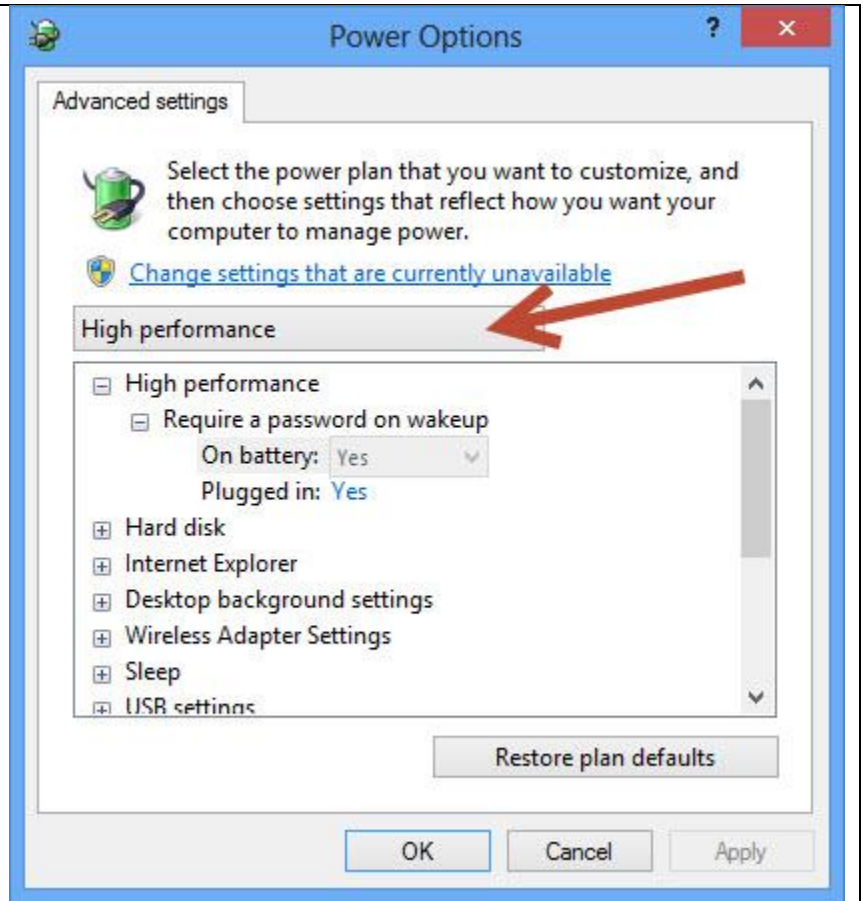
Power Options

?

×

Advanced settings

Select the power plan that you want to customize, and then choose settings that reflect how you want your computer to manage power.

Change settings that are currently unavailable

High performance

⊟ High performance
⊟ Require a password on wakeup
On battery: Yes
Plugged in: Yes
⊞ Hard disk
⊞ Internet Explorer
⊞ Desktop background settings
⊞ Wireless Adapter Settings
⊞ Sleep
⊞ USB settings

Restore plan defaults

OK

Cancel

Apply